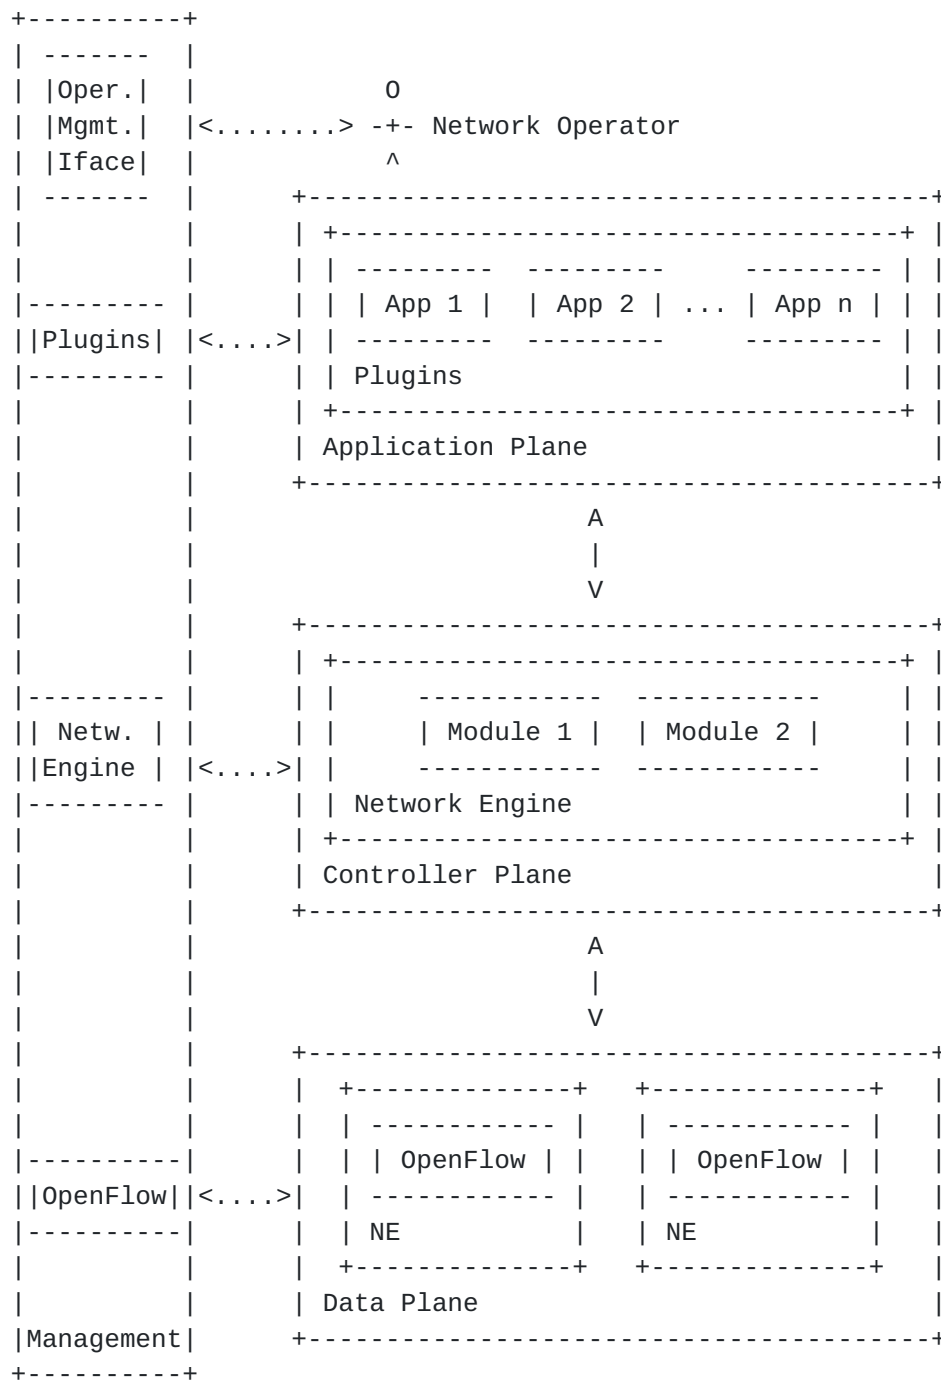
Oper.
Mgmt.
Iface

Network Operator

App 1
App 2
...
App n
Plugins
Plugins
Application Plane

A
V

Module 1
Module 2
Netw.
Engine
Network Engine
Controller Plane

A
V

OpenFlow
OpenFlow
OpenFlow
NE
NE
Data Plane
Management